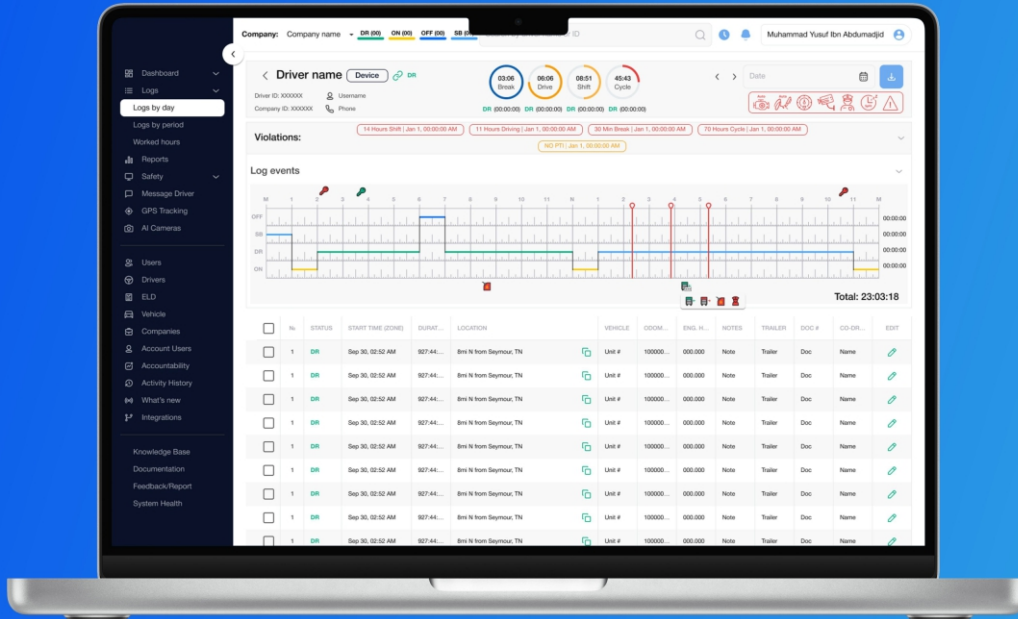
Company: Company name DR (00) ON (00) OFF (00) SB (

Muhammad Yusuf Ibn Abdumadjid

Dashboard
Logs
Logs by day
Logs by period
Worked hours
Reports
Safety
Message Driver
GPS Tracking
AI Cameras
Users
Drivers
ELD
Vehicle
Companies
Account Users
Accountability
Activity History
What's new
Integrations
Knowledge Base
Documentation
Feedback/Report
System Health

Driver name Device DR
Driver ID: XXXXXX Username
Company ID: XXXXXX Phone

03:06 Break
06:06 Drive
08:51 Shift
45:43 Cycle
DR (00:00:00) DR (00:00:00) DR (00:00:00) DR (00:00:00)

Date

Violations:
14 Hours Shift | Jan 1, 00:00:00 AM
11 Hours Driving | Jan 1, 00:00:00 AM
30 Min Break | Jan 1, 00:00:00 AM
70 Hours Cycle | Jan 1, 00:00:00 AM
NO PTI | Jan 1, 00:00:00 AM

Log events

M 1 2 3 4 5 6 7 8 9 10 11 N 1 2 3 4 5 6 7 8 9 10 11 M
OFF
SB
DR
ON
00:00:00
00:00:00
00:00:00
00:00:00

Total: 23:03:18

| | № | STATUS | START TIME (ZONE) | DURAT... | LOCATION | VEHICLE | ODOM... | ENG. H... | NOTES | TRAILER | DOC # | CO-DR... | EDIT |
|---|---|---|---|---|---|---|---|---|---|---|---|---|---|
| | 1 | DR | Sep 30, 02:52 AM | 927:44:... | 8mi N from Seymour, TN | Unit # | 100000... | 000.000 | Note | Trailer | Doc | Name | |
| | 1 | DR | Sep 30, 02:52 AM | 927:44:... | 8mi N from Seymour, TN | Unit # | 100000... | 000.000 | Note | Trailer | Doc | Name | |
| | 1 | DR | Sep 30, 02:52 AM | 927:44:... | 8mi N from Seymour, TN | Unit # | 100000... | 000.000 | Note | Trailer | Doc | Name | |
| | 1 | DR | Sep 30, 02:52 AM | 927:44:... | 8mi N from Seymour, TN | Unit # | 100000... | 000.000 | Note | Trailer | Doc | Name | |
| | 1 | DR | Sep 30, 02:52 AM | 927:44:... | 8mi N from Seymour, TN | Unit # | 100000... | 000.000 | Note | Trailer | Doc | Name | |
| | 1 | DR | Sep 30, 02:52 AM | 927:44:... | 8mi N from Seymour, TN | Unit # | 100000... | 000.000 | Note | Trailer | Doc | Name | |
| | 1 | DR | Sep 30, 02:52 AM | 927:44:... | 8mi N from Seymour, TN | Unit # | 100000... | 000.000 | Note | Trailer | Doc | Name | |
| | 1 | DR | Sep 30, 02:52 AM | 927:44:... | 8mi N from Seymour, TN | Unit # | 100000... | 000.000 | Note | Trailer | Doc | Name | |
| | 1 | DR | Sep 30, 02:52 AM | 927:44:... | 8mi N from Seymour, TN | Unit # | 100000... | 000.000 | Note | Trailer | Doc | Name | |